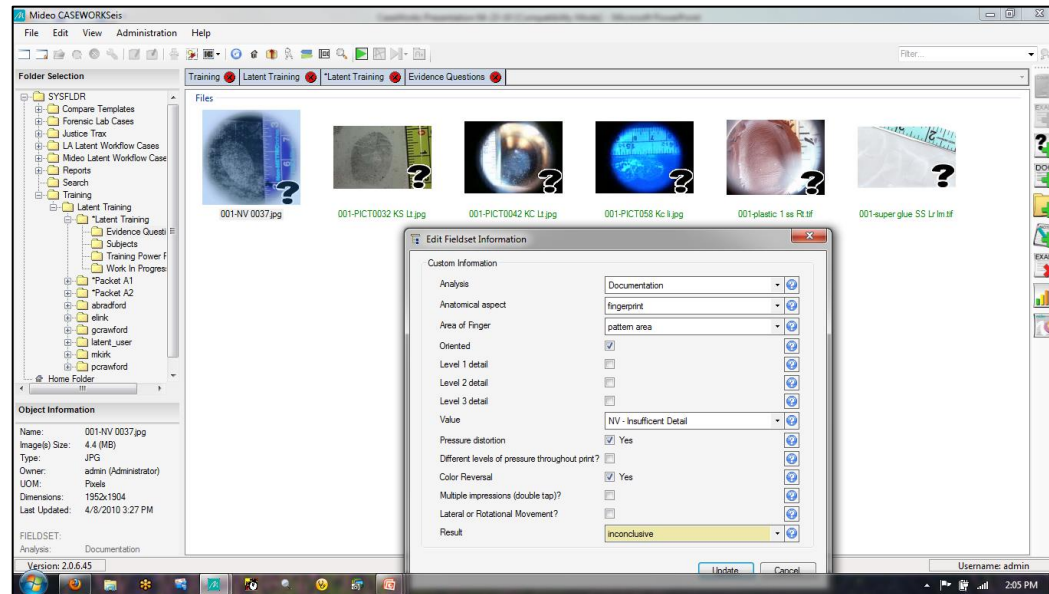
Mideo CASEWORKSeis

File Edit View Administration Help

Filter...

Folder Selection

Training | Latent Training | *Latent Training | Evidence Questions

Files

SYSFLDR
Compare Templates
Forensic Lab Cases
Justice Trax
LA Latent Workflow Cases
Mideo Latent Workflow Case
Reports
Search
Training
Latent Training
*Latent Training
Evidence Questi
Subjects
Training Power F
Work In Progres
*Packet A1
*Packet A2
abradford
elink
gcrawford
latent_user
mkirk
pcrawford
Home Folder

001-NV 0037.jpg

001-PICT0032 KS Lt.jpg

001-PICT0042 KC Lt.jpg

001-PICT058 Kc li.jpg

001-plastic 1 ss Rt.tif

001-super glue SS Lr lm.tif

Object Information

Name: 001-NV 0037.jpg
Image(s) Size: 4.4 (MB)
Type: JPG
Owner: admin (Administrator)
UOM: Pixels
Dimensions: 1952x1904
Last Updated: 4/8/2010 3:27 PM

FIELDSET:
Analysis: Documentation

Version: 2.0.6.45

Edit Fieldset Information

Custom Information

| | |
|---|---|
| Analysis | Documentation |
| Anatomical aspect | fingerprint |
| Area of Finger | pattern area |
| Oriented | ☑ |
| Level 1 detail | ☐ |
| Level 2 detail | ☐ |
| Level 3 detail | ☐ |
| Value | NV - Insufficent Detail |
| Pressure distortion | ☑ Yes |
| Different levels of pressure throughout print? | ☐ |
| Color Reversal | ☑ Yes |
| Multiple impressions (double tap)? | ☐ |
| Lateral or Rotational Movement? | ☐ |
| Result | inconclusive |

Update Cancel

Username: admin

2:05 PM